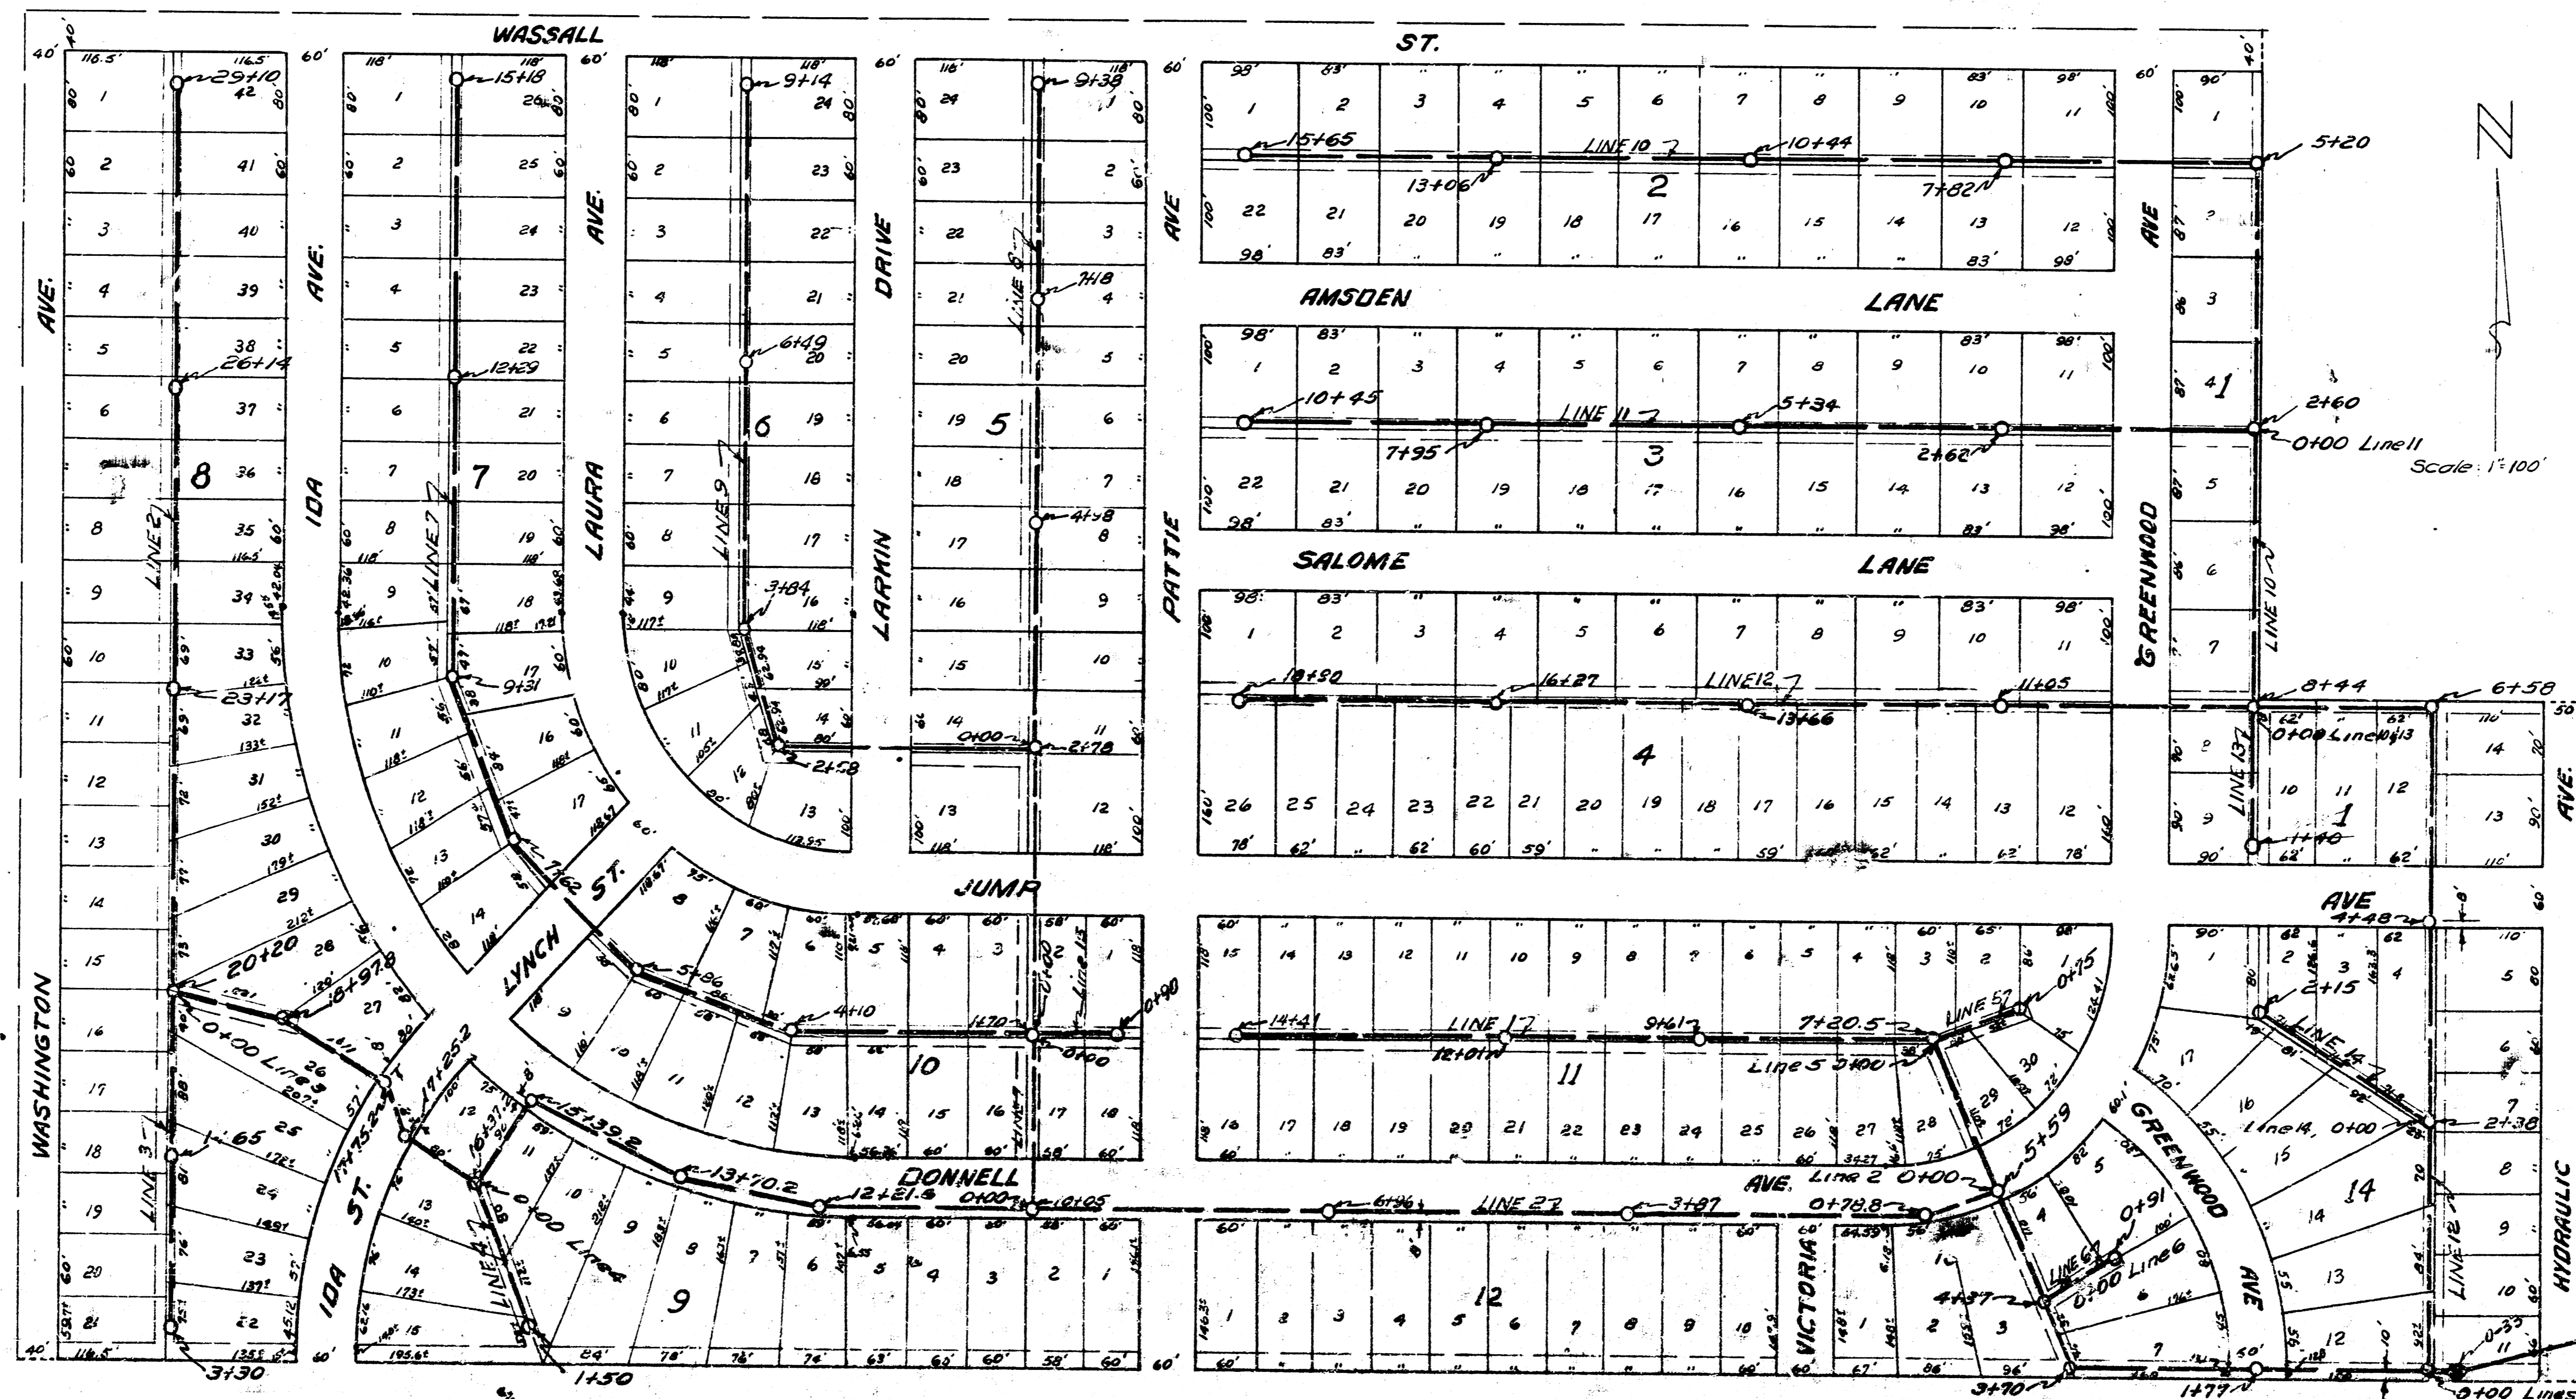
WASSALL ST.

AVE. IDA AVE. LAURA AVE. LARKIN DRIVE PATTIE AVE GREENWOOD AVE

WASHINGTON AVE.

AMSDEN LANE

SALOME LANE

JUMP

LYNCH ST.

DONNELL AVE.

IDA ST.

VICTORIA

GREENWOOD AVE

HYDRAULIC AVE.

AVE

N

Scale: 1"=100'

8 7 6 5 2 3 4 1 10 11 9 12 14 1

29+10 26+14 23+17 20+20 18+97.8 15+18 12+29 9+31 7+62 5+86 4+10 9+14 6+49 3+84 2+58 9+38 7+18 4+98 2+78 0+00 15+65 13+06 10+44 7+82 5+20 10+45 7+95 5+34 2+62 2+60 0+00 Line 11 18+90 16+27 13+66 11+05 8+44 6+58 0+00 Line 13 1+40 4+48 14+41 12+01 9+61 7+20.5 0+15 2+15 2+38 Line 14, 0+00 5+59 0+91 0+00 Line 6 4+37 3+70 1+77 0+33 0+00 Lines 3+30 1+65 17+75.2 17+25.2 16+37 15+39.2 13+70.2 12+21.8 10+05 6+96 3+87 0+78.8 Line 2 0+00 Line 5 0+00 1+70 0+00 0+90 1+50

LINE 2 LINE 7 LINE 9 LINE 8 LINE 10 LINE 11 LINE 12 LINE 13 LINE 1 LINE 14 LINE 15 LINE 17 LINE 5 LINE 6 LINE 27 LINE 3 LINE 4 0+00 Line 3 0+00 Line 4